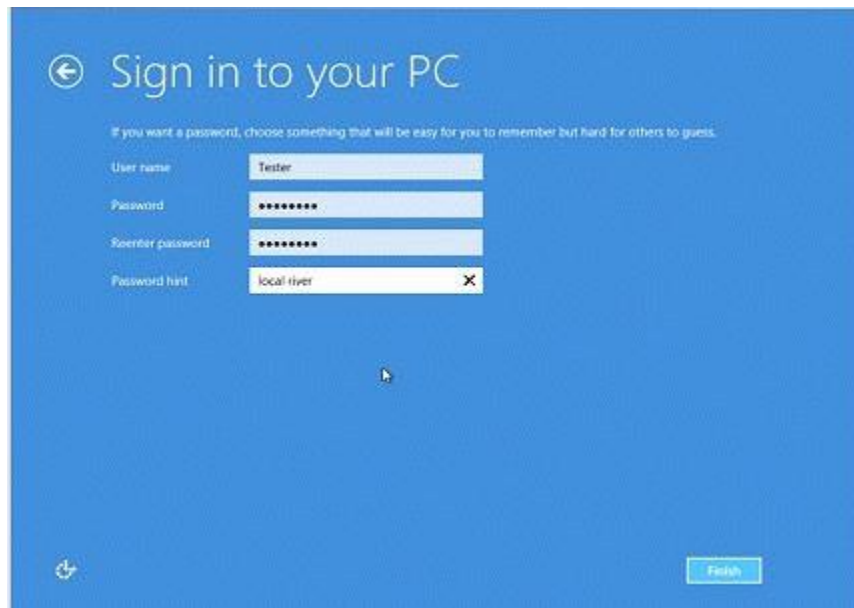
Sign in to your PC

If you want a password, choose something that will be easy for you to remember but hard for others to guess.

User name Tester

Password •••••••••

Reenter password •••••••••

Password hint local river

Finish